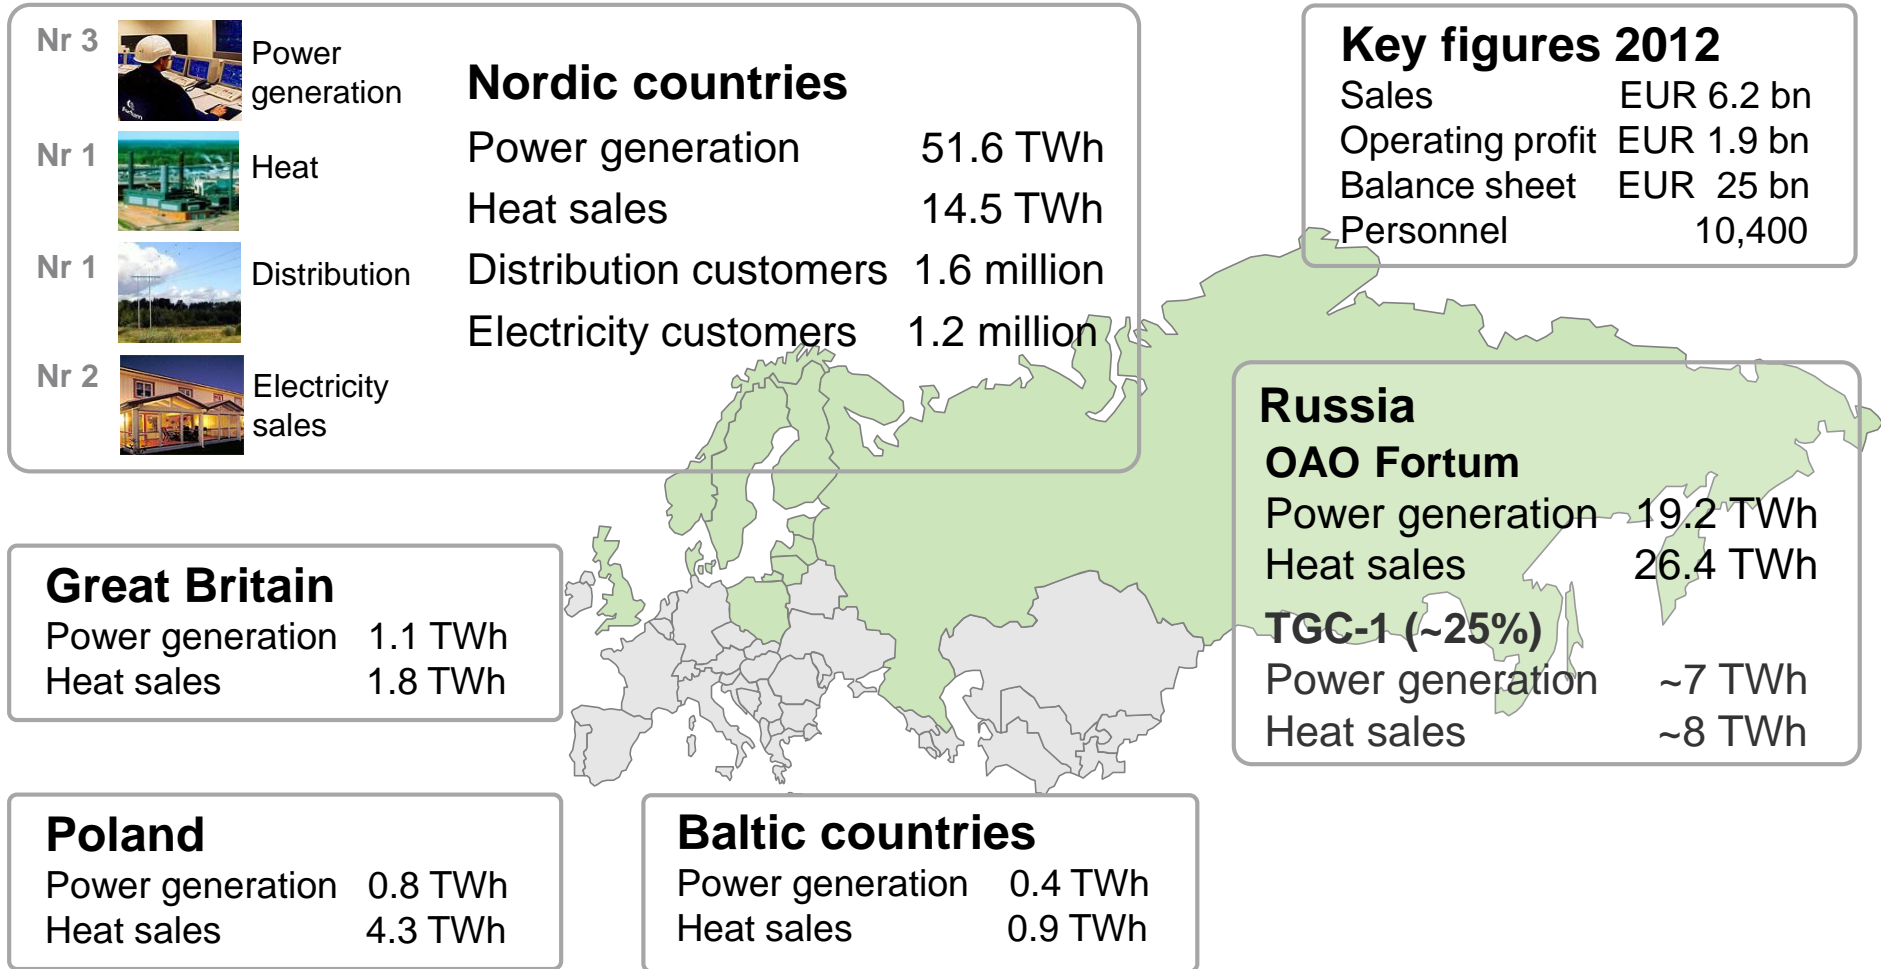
Nr 3 Power generation

Nr 1 Heat

Nr 1 Distribution

Nr 2 Electricity sales

Nordic countries

| | |
|---|---|
| Power generation | 51.6 TWh |
| Heat sales | 14.5 TWh |
| Distribution customers | 1.6 million |
| Electricity customers | 1.2 million |

Key figures 2012

| | |
|---|---|
| Sales | EUR 6.2 bn |
| Operating profit | EUR 1.9 bn |
| Balance sheet | EUR 25 bn |
| Personnel | 10,400 |

Russia

OAO Fortum

| | |
|---|---|
| Power generation | 19.2 TWh |
| Heat sales | 26.4 TWh |

TGC-1 (~25%)

| | |
|---|---|
| Power generation | ~7 TWh |
| Heat sales | ~8 TWh |

Great Britain

| | |
|---|---|
| Power generation | 1.1 TWh |
| Heat sales | 1.8 TWh |

Poland

| | |
|---|---|
| Power generation | 0.8 TWh |
| Heat sales | 4.3 TWh |

Baltic countries

| | |
|---|---|
| Power generation | 0.4 TWh |
| Heat sales | 0.9 TWh |